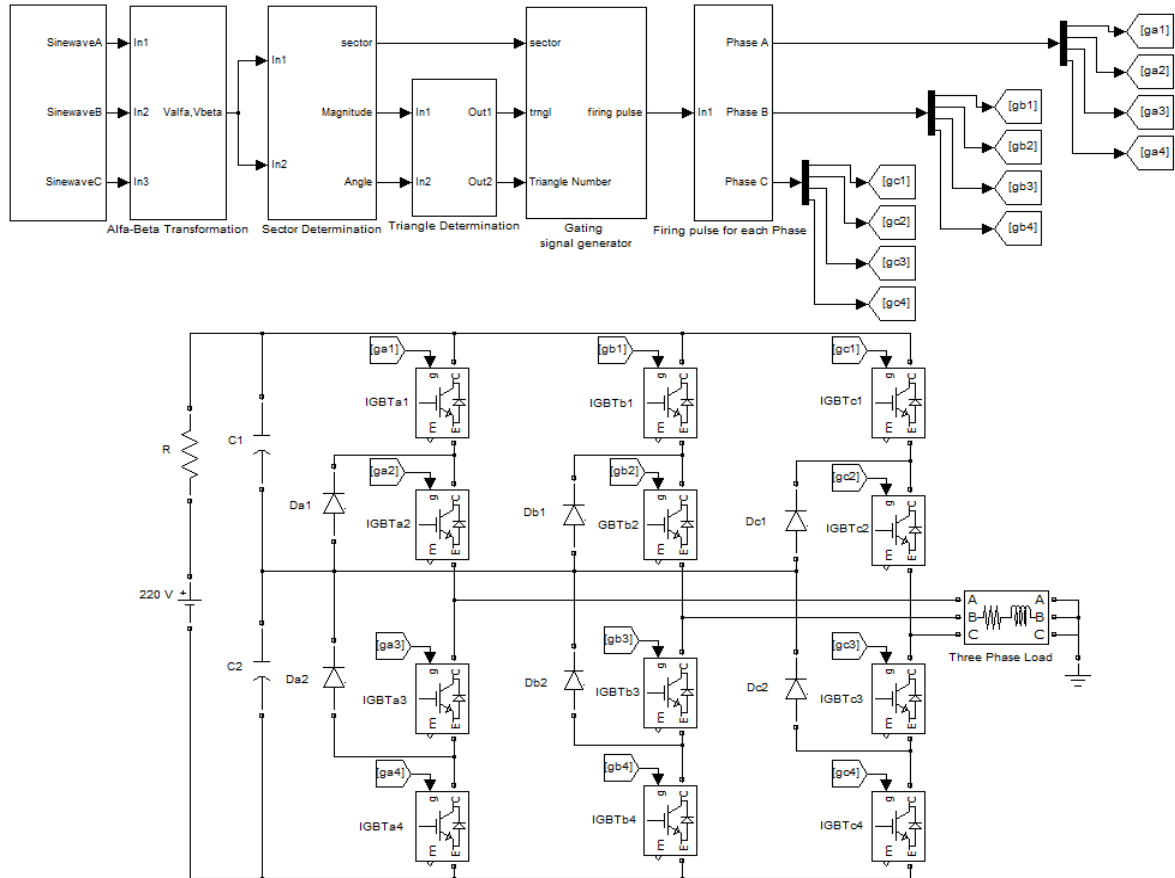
SinewaveA
SinewaveB
SinewaveC
In1
In2
In3
Valfa,Vbeta
Alfa-Beta Transformation
In1
In2
sector
Magnitude
Angle
Sector Determination
In1
In2
Out1
Out2
Triangle Determination
sector
trngl
Triangle Number
firing pulse
Gating
signal generator
In1
Phase A
Phase B
Phase C
Firing pulse for each Phase
[ga1]
[ga2]
[ga3]
[ga4]
[gb1]
[gb2]
[gb3]
[gb4]
[gc1]
[gc2]
[gc3]
[gc4]

R
C1
220 V
C2
Da1
Da2
[ga1]
IGBTa1
[ga2]
IGBTa2
[ga3]
IGBTa3
[ga4]
IGBTa4
Db1
Db2
[gb1]
IGBTb1
[gb2]
GBTb2
[gb3]
IGBTb3
[gb4]
IGBTb4
Dc1
Dc2
[gc1]
IGBTc1
[gc2]
IGBTc2
[gc3]
IGBTc3
[gc4]
IGBTc4
g C E
A
B
C
A
B
C
Three Phase Load